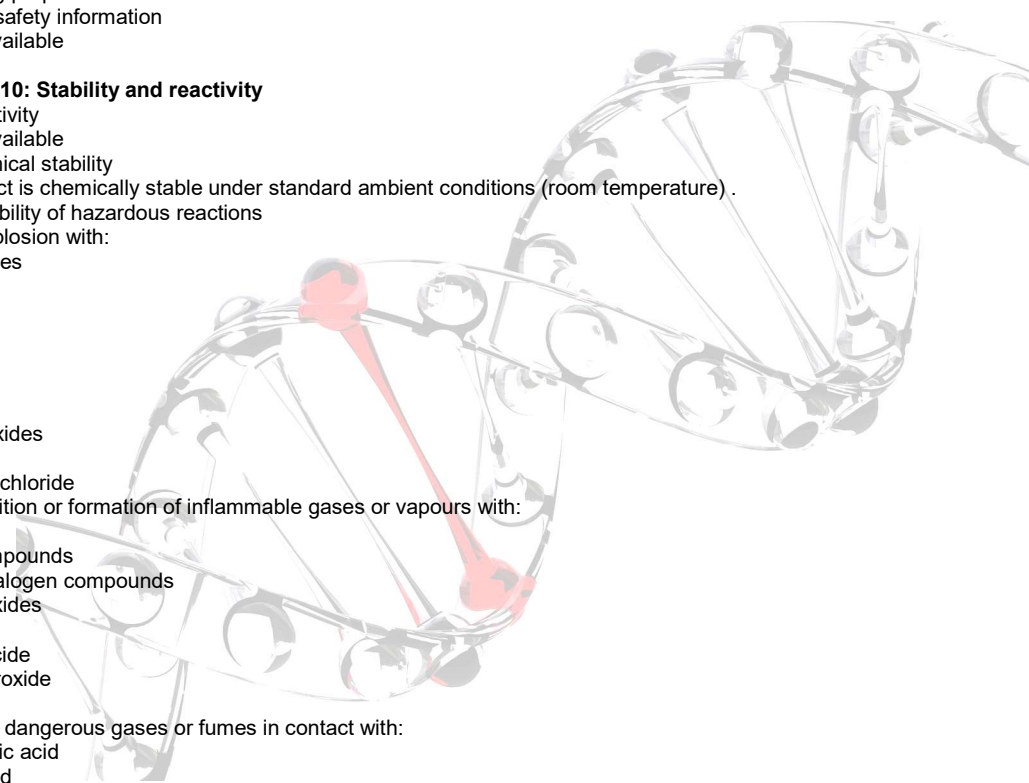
safety information
ailable

10: Stability and reactivity
tivity
ailable
ical stability
ct is chemically stable under standard ambient conditions (room temperature) .
bility of hazardous reactions
losion with:
es

xides

chloride
ition or formation of inflammable gases or vapours with:

pounds
alogen compounds
xides

cide
oxide

dangerous gases or fumes in contact with:
ic acid
d